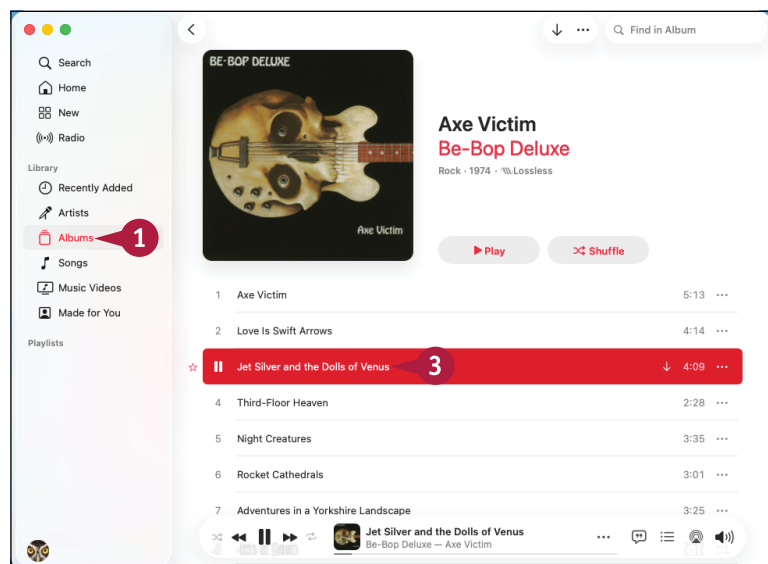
Search
Home
New
Radio
Library
Recently Added
Artists
Albums
1
Songs
Music Videos
Made for You
Playlists

Find in Album

BE-BOP DELUXE
Axe Victim

Axe Victim
Be-Bop Deluxe
Rock · 1974 · Lossless

▶ Play
Shuffle

| 1 | Axe Victim | 5:13 | ··· |
|---|---|---|---|
| 2 | Love Is Swift Arrows | 4:14 | ··· |
| | Jet Silver and the Dolls of Venus | 4:09 | ··· |
| 4 | Third-Floor Heaven | 2:28 | ··· |
| 5 | Night Creatures | 3:35 | ··· |
| 6 | Rocket Cathedrals | 3:01 | ··· |
| 7 | Adventures in a Yorkshire Landscape | 3:25 | ··· |

3

Jet Silver and the Dolls of Venus
Be-Bop Deluxe — Axe Victim